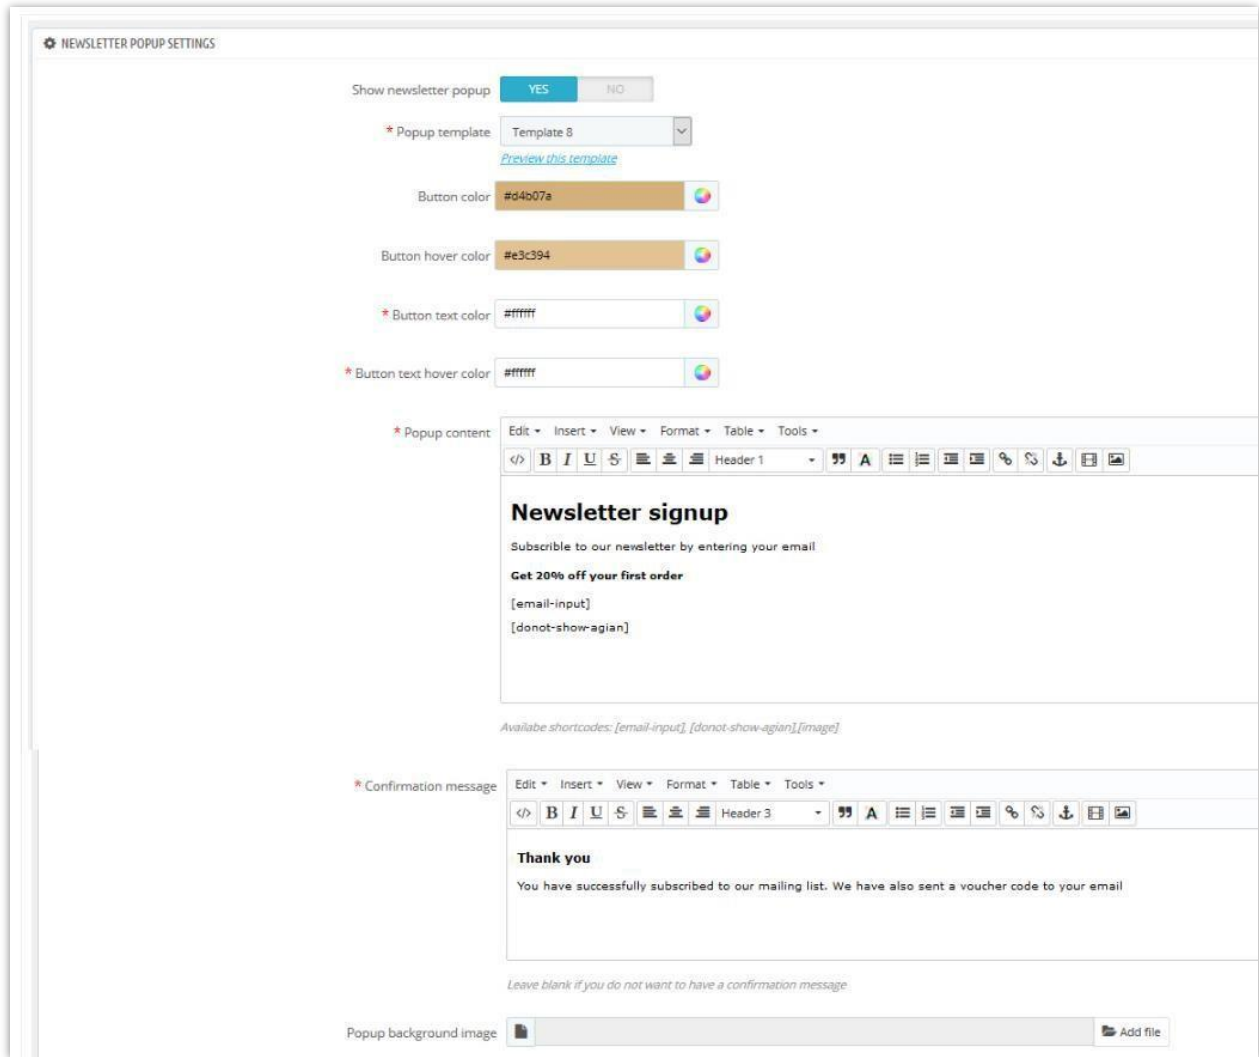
NEWSLETTER POPUP SETTINGS

Show newsletter popup YES NO

* Popup template Template 8

Preview this template

Button color #d4b07a

Button hover color #e3c394

* Button text color #ffffff

* Button text hover color #ffffff

* Popup content Edit ▾ Insert ▾ View ▾ Format ▾ Table ▾ Tools ▾

B I U S Header 1

Newsletter signup

Subscribe to our newsletter by entering your email

Get 20% off your first order

[email-input]

[donot-show-agian]

Availabe shortcodes: [email-input], [donot-show-agian],[image]

* Confirmation message Edit ▾ Insert ▾ View ▾ Format ▾ Table ▾ Tools ▾

B I U S Header 3

Thank you

You have successfully subscribed to our mailing list. We have also sent a voucher code to your email

Leave blank if you do not want to have a confirmation message

Popup background image Add file